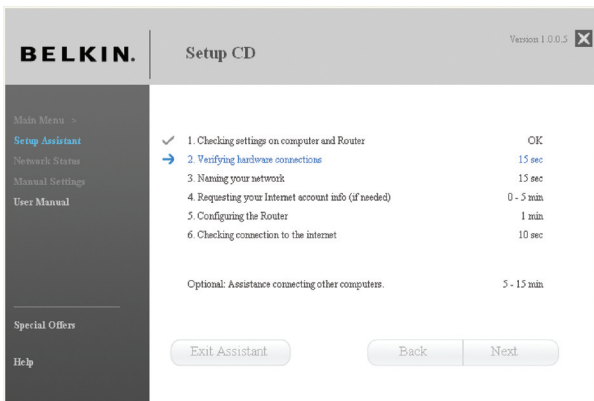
BELKIN.

Setup CD

Version 1.0.0.5

Main Menu >
Setup Assistant
Network Status
Manual Settings
User Manual

1. Checking settings on computer and Router OK
2. Verifying hardware connections 15 sec
3. Naming your network 15 sec
4. Requesting your Internet account info (if needed) 0 - 5 min
5. Configuring the Router 1 min
6. Checking connection to the internet 10 sec

Optional: Assistance connecting other computers. 5 - 15 min

Special Offers

Help

Exit Assistant

Back

Next